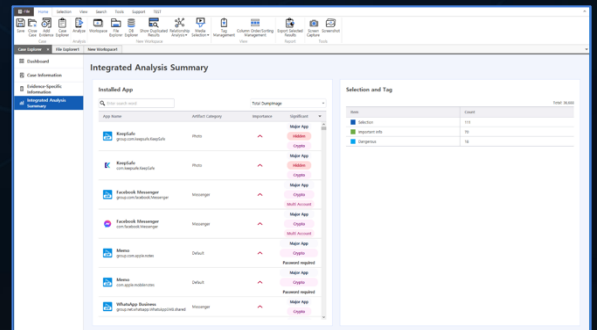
File Home Selection View Search Tools Support TEST

Save Close Case Add Evidence Case Explorer Analyze Workspace File Explorer DB Explorer Show Duplicated Results Relationship Analysis Media Selection Tag Management Column Order/Sorting Management Export Selected Results Screen Capture Screenshot

Case Explorer File Explorer1 New Workspace1

Dashboard
Case Information
Evidence-Specific Information
Integrated Analysis Summary

Integrated Analysis Summary

Installed App

Total Dumpimage

| App Name | Artifact Category | Importance | Significant |
|---|---|---|---|
| KeepSafe group.com.keepsafe.KeepSafe | Photo | ^ | Major App Hidden Crypto |
| KeepSafe com.keepsafe.KeepSafe | Photo | ^ | Major App Hidden Crypto |
| Facebook Messenger group.com.facebook.Messenger | Messenger | ^ | Major App Crypto Multi Account |
| Facebook Messenger com.facebook.Messenger | Messenger | ^ | Major App Crypto Multi Account |
| Memo group.com.apple.notes | Default | ^ | Major App Crypto Password required |
| Memo com.apple.mobilenotes | Default | ^ | Major App Crypto Password required |
| WhatsApp Business group.net.whatsapp.WhatsAppSMB.shared | Messenger | ^ | Major App Crypto |

Selection and Tag

Total: 30,000

| Item | Count |
|---|---|
| Selection | 111 |
| Important Info | 55 |
| Dangerous | 16 |